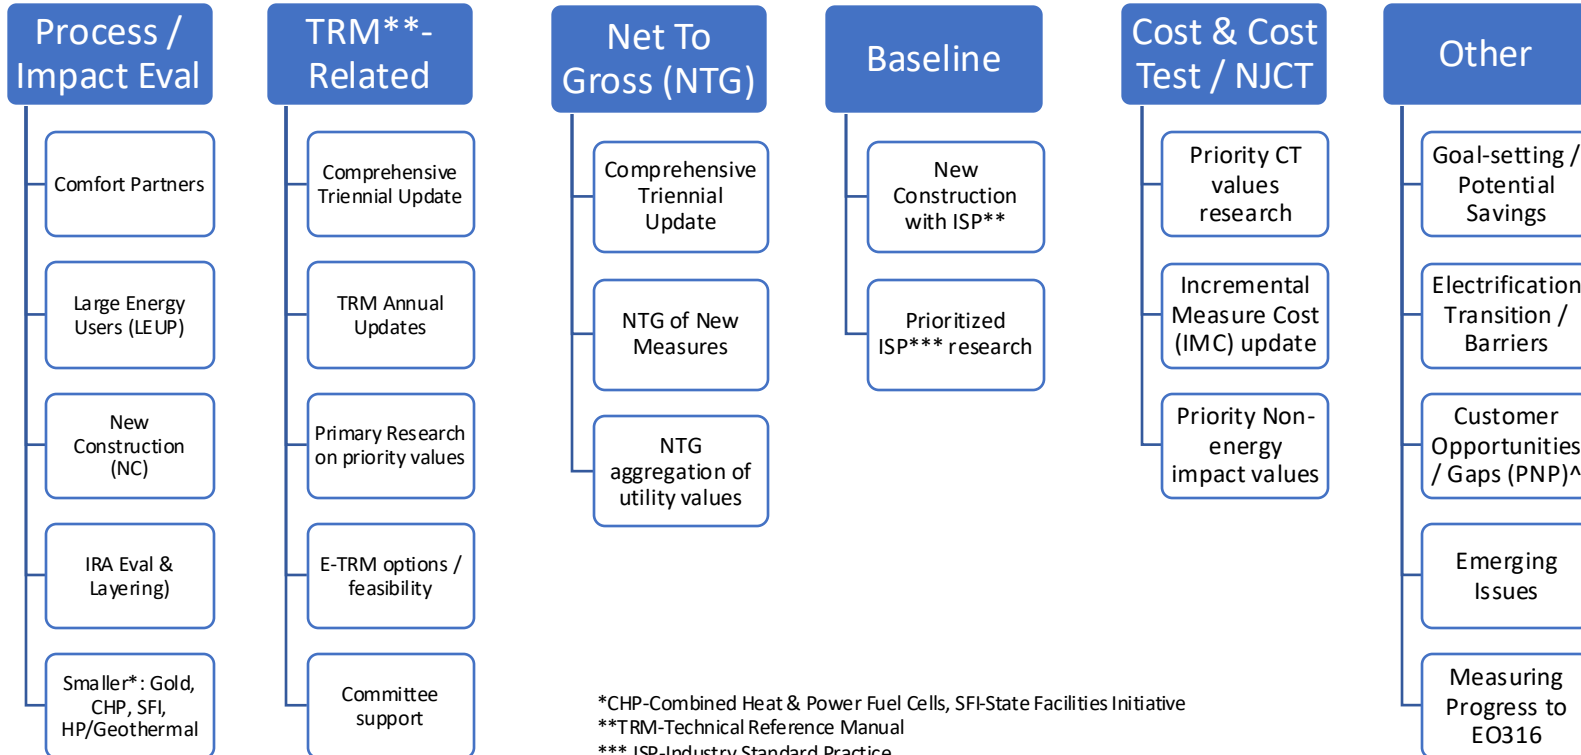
Process / Impact Eval

Comfort Partners

Large Energy Users (LEUP)

New Construction (NC)

IRA Eval & Layering)

Smaller*: Gold, CHP, SFI, HP/Geothermal

TRM**-Related

Comprehensive Triennial Update

TRM Annual Updates

Primary Research on priority values

E-TRM options / feasibility

Committee support

Net To Gross (NTG)

Comprehensive Triennial Update

NTG of New Measures

NTG aggregation of utility values

Baseline

New Construction with ISP**

Prioritized ISP*** research

Cost & Cost Test / NJCT

Priority CT values research

Incremental Measure Cost (IMC) update

Priority Non-energy impact values

Other

Goal-setting / Potential Savings

Electrification Transition / Barriers

Customer Opportunities / Gaps (PNP)^

Emerging Issues

Measuring Progress to EO316

*CHP-Combined Heat & Power Fuel Cells, SFI-State Facilities Initiative
**TRM-Technical Reference Manual
***ISP-Industry Standard Practice